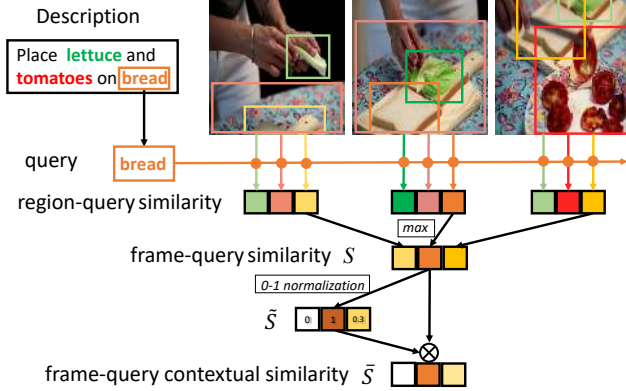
Description

Place lettuce and tomatoes on bread

query

bread

region-query similarity

max

frame-query similarity $S$

0-1 normalization

$\tilde{S}$

0

1

0.3

$\otimes$

frame-query contextual similarity $\bar{S}$